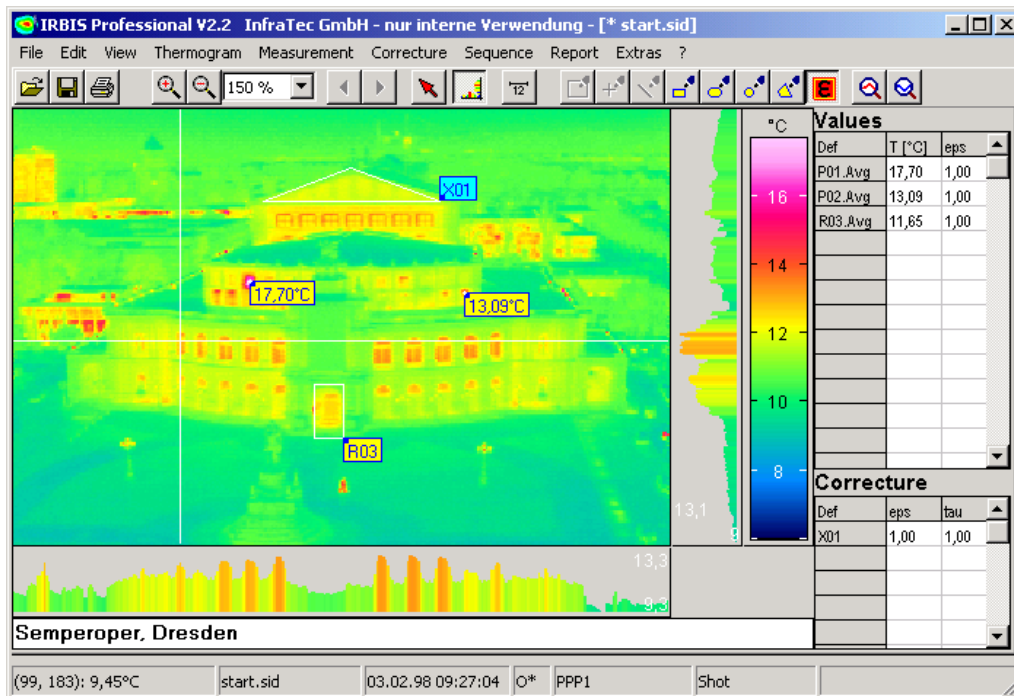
IRBIS Professional V2.2 InfraTec GmbH - nur interne Verwendung - [* start.sid]

File Edit View Thermogram Measurement Correcture Sequence Report Extras ?

150 %

12

X01

17,70°C

13,09°C

R03

13,1

13,3

9,3

°C

16

14

12

10

8

Values

| Def | T [°C] | eps |
|---|---|---|
| P01.Avg | 17,70 | 1,00 |
| P02.Avg | 13,09 | 1,00 |
| R03.Avg | 11,65 | 1,00 |

Correcture

| Def | eps | tau |
|---|---|---|
| X01 | 1,00 | 1,00 |

Semperoper, Dresden

(99, 183): 9,45°C | start.sid | 03.02.98 09:27:04 | O* | PPP1 | Shot